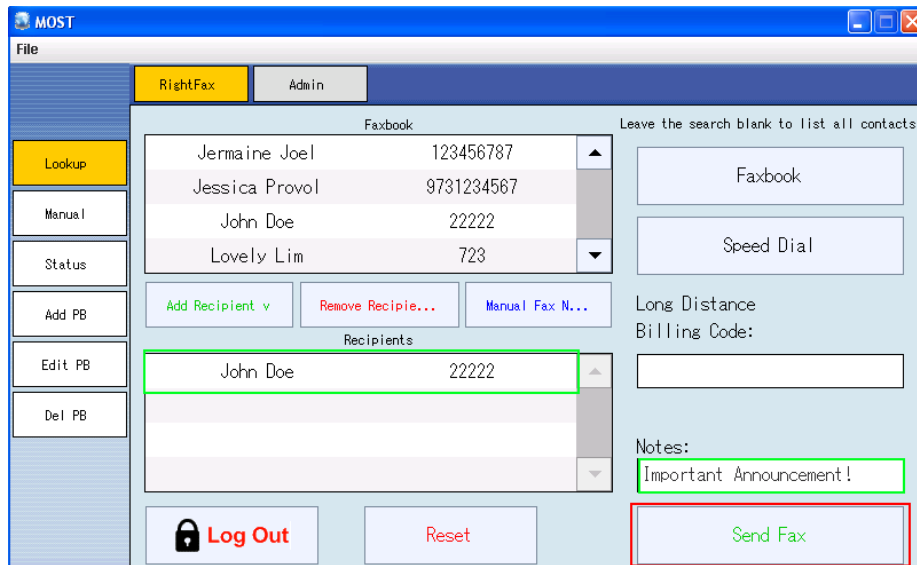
MOST
File
RightFax
Admin
Lookup
Manual
Status
Add PB
Edit PB
Del PB
Faxbook
| | |
|---|---|
| Jermaine Joel | 123456787 |
| Jessica Provol | 9731234567 |
| John Doe | 22222 |
| Lovely Lim | 723 |

Add Recipient v
Remove Recipie...
Manual Fax N...
Recipients
| | |
|---|---|
| John Doe | 22222 |

Log Out
Reset
Leave the search blank to list all contacts
Faxbook
Speed Dial
Long Distance Billing Code:
Notes:
Important Announcement!
Send Fax